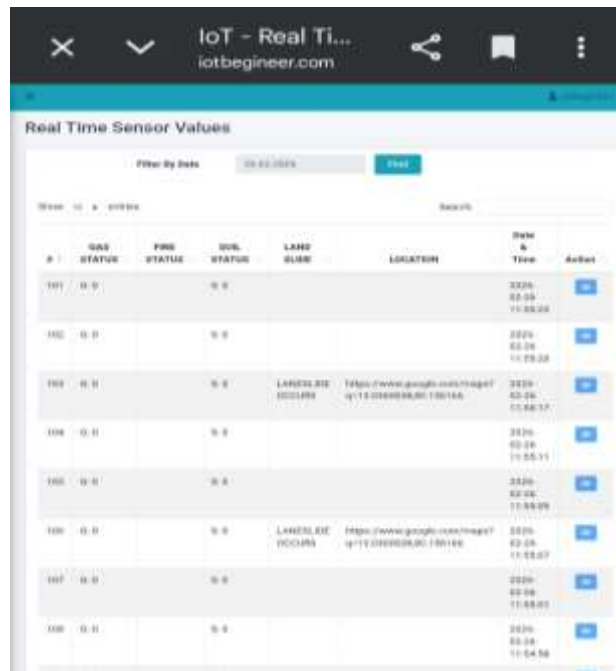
IoT - Real Ti...
iotbegineer.com

Real Time Sensor Values

Filter By Date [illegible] Find

Show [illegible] entries Search:

| # | GAS STATUS | FIRE STATUS | SOIL STATUS | LAND SLIDE | LOCATION | Date & Time | Action |
|---|---|---|---|---|---|---|---|
| 101 | 0.0 | | 0.0 | | | 2025-02-26 11:58:28 | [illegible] |
| 102 | 0.0 | | 0.0 | | | 2025-02-26 11:58:28 | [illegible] |
| 103 | 0.0 | | 0.0 | LANDSLIDE OCCURS | https://www.google.com/maps?q=13.0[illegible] | 2025-02-26 11:58:17 | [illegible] |
| 104 | 0.0 | | 0.0 | | | 2025-02-26 11:55:11 | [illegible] |
| 105 | 0.0 | | 0.0 | | | 2025-02-26 11:58:09 | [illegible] |
| 106 | 0.0 | | 0.0 | LANDSLIDE OCCURS | https://www.google.com/maps?q=13.0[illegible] | 2025-02-26 11:55:07 | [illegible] |
| 107 | 0.0 | | 0.0 | | | 2025-02-26 11:55:03 | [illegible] |
| 108 | 0.0 | | 0.0 | | | 2025-02-26 11:54:58 | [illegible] |